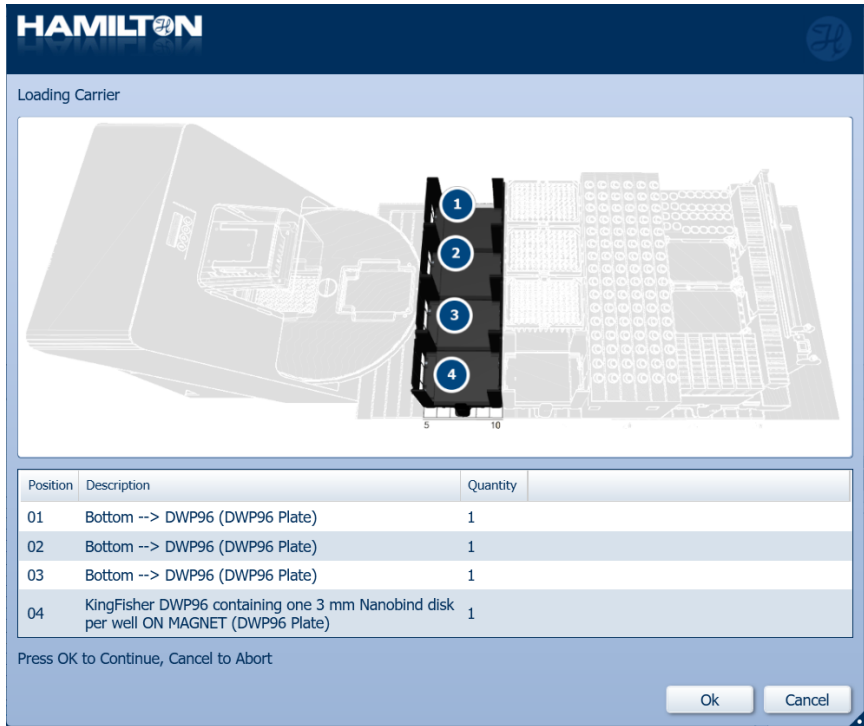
HAMILTON

Loading Carrier

1
2
3
4
5
10

| Position | Description | Quantity |
|---|---|---|
| 01 | Bottom --> DWP96 (DWP96 Plate) | 1 |
| 02 | Bottom --> DWP96 (DWP96 Plate) | 1 |
| 03 | Bottom --> DWP96 (DWP96 Plate) | 1 |
| 04 | KingFisher DWP96 containing one 3 mm Nanobind disk per well ON MAGNET (DWP96 Plate) | 1 |

Press OK to Continue, Cancel to Abort

Ok
Cancel